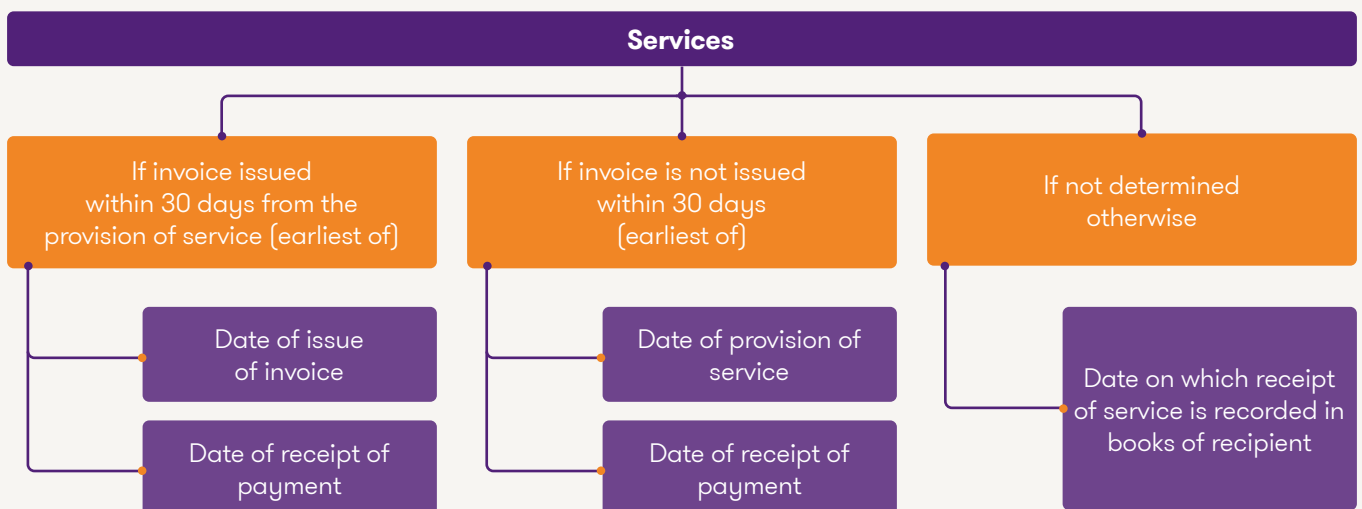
Services

If invoice issued within 30 days from the provision of service (earliest of)

Date of issue of invoice

Date of receipt of payment

If invoice is not issued within 30 days (earliest of)

Date of provision of service

Date of receipt of payment

If not determined otherwise

Date on which receipt of service is recorded in books of recipient